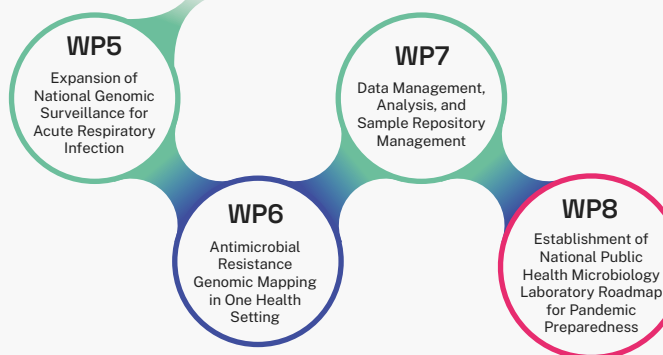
WP5
Expansion of National Genomic Surveillance for Acute Respiratory Infection

WP6
Antimicrobial Resistance Genomic Mapping in One Health Setting

WP7
Data Management, Analysis, and Sample Repository Management

WP8
Establishment of National Public Health Microbiology Laboratory Roadmap for Pandemic Preparedness